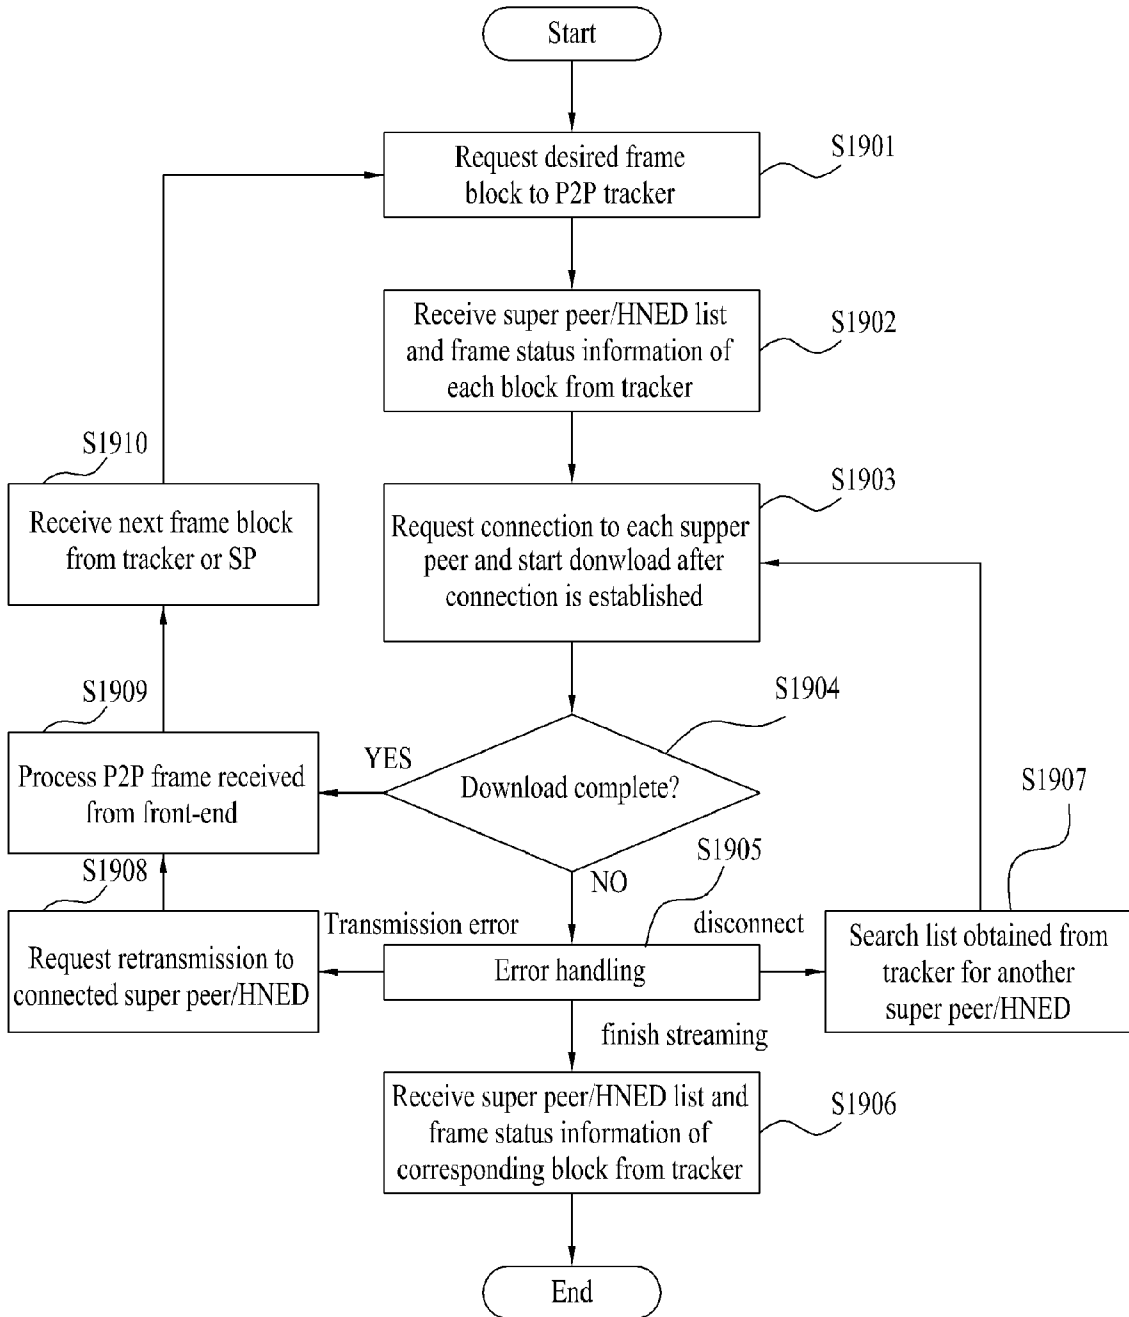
Start

Request desired frame block to P2P tracker

S1901

Receive super peer/HNED list and frame status information of each block from tracker

S1902

S1910

Receive next frame block from tracker or SP

S1903

Request connection to each supper peer and start donwload after connection is established

S1909

S1904

Process P2P frame received from front-end

YES

Download complete?

S1907

S1908

NO

S1905

Transmission error

disconnect

Request retransmission to connected super peer/HNED

Error handling

Search list obtained from tracker for another super peer/HNED

finish streaming

Receive super peer/HNED list and frame status information of corresponding block from tracker

S1906

End